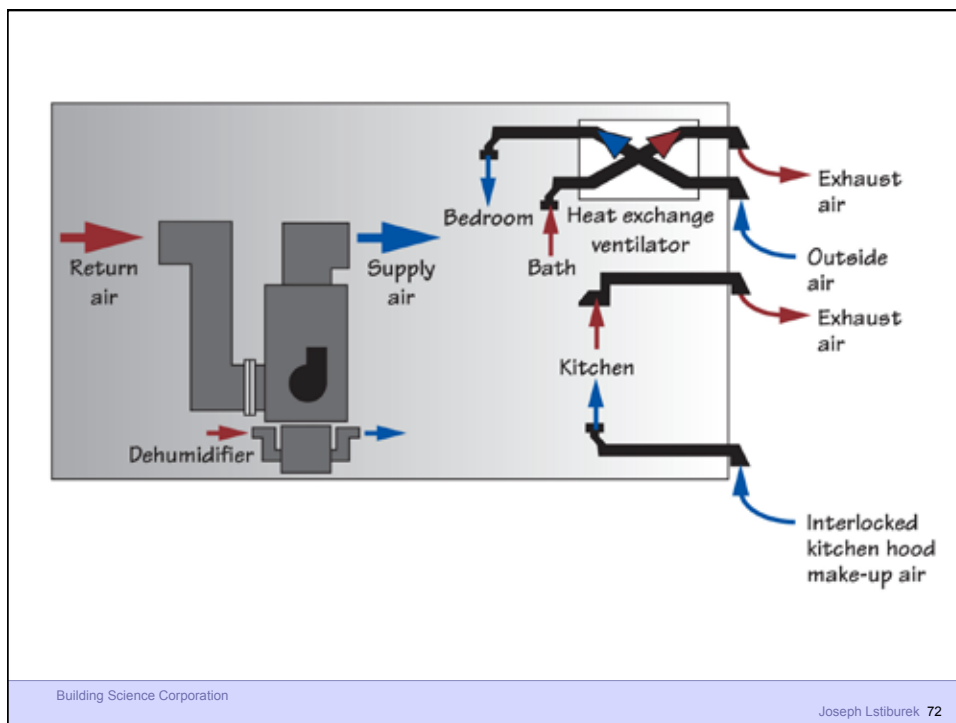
Return air

Supply air

Dehumidifier

Bedroom

Heat exchange ventilator

Bath

Exhaust air

Outside air

Exhaust air

Kitchen

Interlocked kitchen hood make-up air

Building Science Corporation

Joseph Lstiburek 72